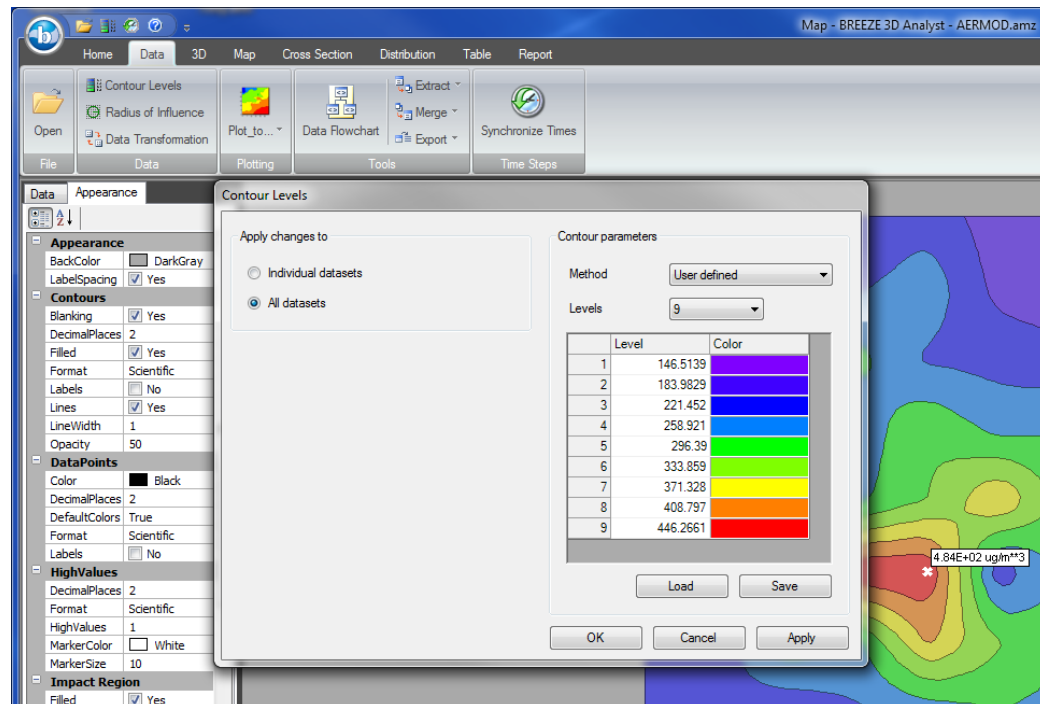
Map - BREEZE 3D Analyst - AERMOD.amz

Home Data 3D Map Cross Section Distribution Table Report

Open
File

Contour Levels
Radius of Influence
Data Transformation
Data

Plot_to...
Plotting

Data Flowchart
Extract
Merge
Export
Tools

Synchronize Times
Time Steps

Data Appearance

| | |
|---|---|
| **Appearance** | |
| BackColor | DarkGray |
| LabelSpacing | Yes |
| **Contours** | |
| Blanking | Yes |
| DecimalPlaces | 2 |
| Filled | Yes |
| Format | Scientific |
| Labels | No |
| Lines | Yes |
| LineWidth | 1 |
| Opacity | 50 |
| **DataPoints** | |
| Color | Black |
| DecimalPlaces | 2 |
| DefaultColors | True |
| Format | Scientific |
| Labels | No |
| **HighValues** | |
| DecimalPlaces | 2 |
| Format | Scientific |
| HighValues | 1 |
| MarkerColor | White |
| MarkerSize | 10 |
| **Impact Region** | |
| Filled | Yes |

Contour Levels

Apply changes to
Individual datasets
All datasets

Contour parameters
Method User defined
Levels 9

| | Level | Color |
|---|---|---|
| 1 | 146.5139 | |
| 2 | 183.9829 | |
| 3 | 221.452 | |
| 4 | 258.921 | |
| 5 | 296.39 | |
| 6 | 333.859 | |
| 7 | 371.328 | |
| 8 | 408.797 | |
| 9 | 446.2661 | |

Load Save

OK Cancel Apply

4.84E+02 ug/m**3